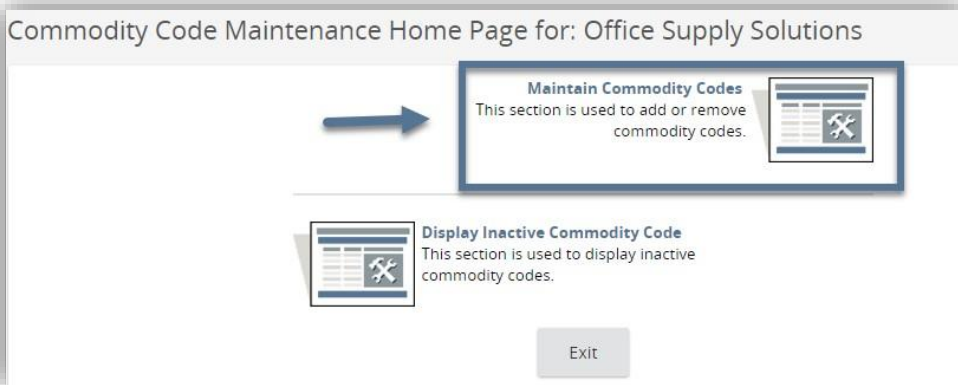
Commodity Code Maintenance Home Page for: Office Supply Solutions

Maintain Commodity Codes
This section is used to add or remove commodity codes.

Display Inactive Commodity Code
This section is used to display inactive commodity codes.

Exit